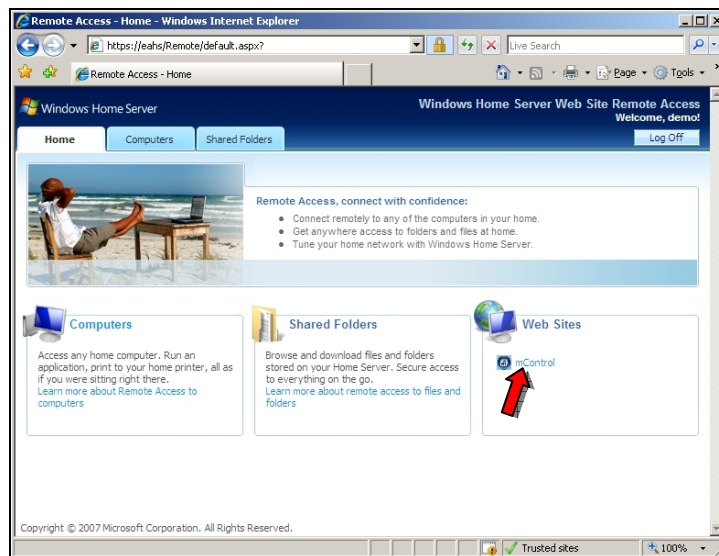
Remote Access - Home - Windows Internet Explorer

https://eahs/Remote/default.aspx?

Live Search

Remote Access - Home

Page ▾ Tools ▾

Windows Home Server

Windows Home Server Web Site Remote Access
Welcome, demo!

Home | Computers | Shared Folders

Log Off

Remote Access, connect with confidence:

- Connect remotely to any of the computers in your home.
- Get anywhere access to folders and files at home.
- Tune your home network with Windows Home Server.

Computers

Access any home computer. Run an application, print to your home printer, all as if you were sitting right there.
Learn more about Remote Access to computers

Shared Folders

Browse and download files and folders stored on your Home Server. Secure access to everything on the go.
Learn more about remote access to files and folders

Web Sites

mControl

Copyright © 2007 Microsoft Corporation. All Rights Reserved.

Trusted sites

100%